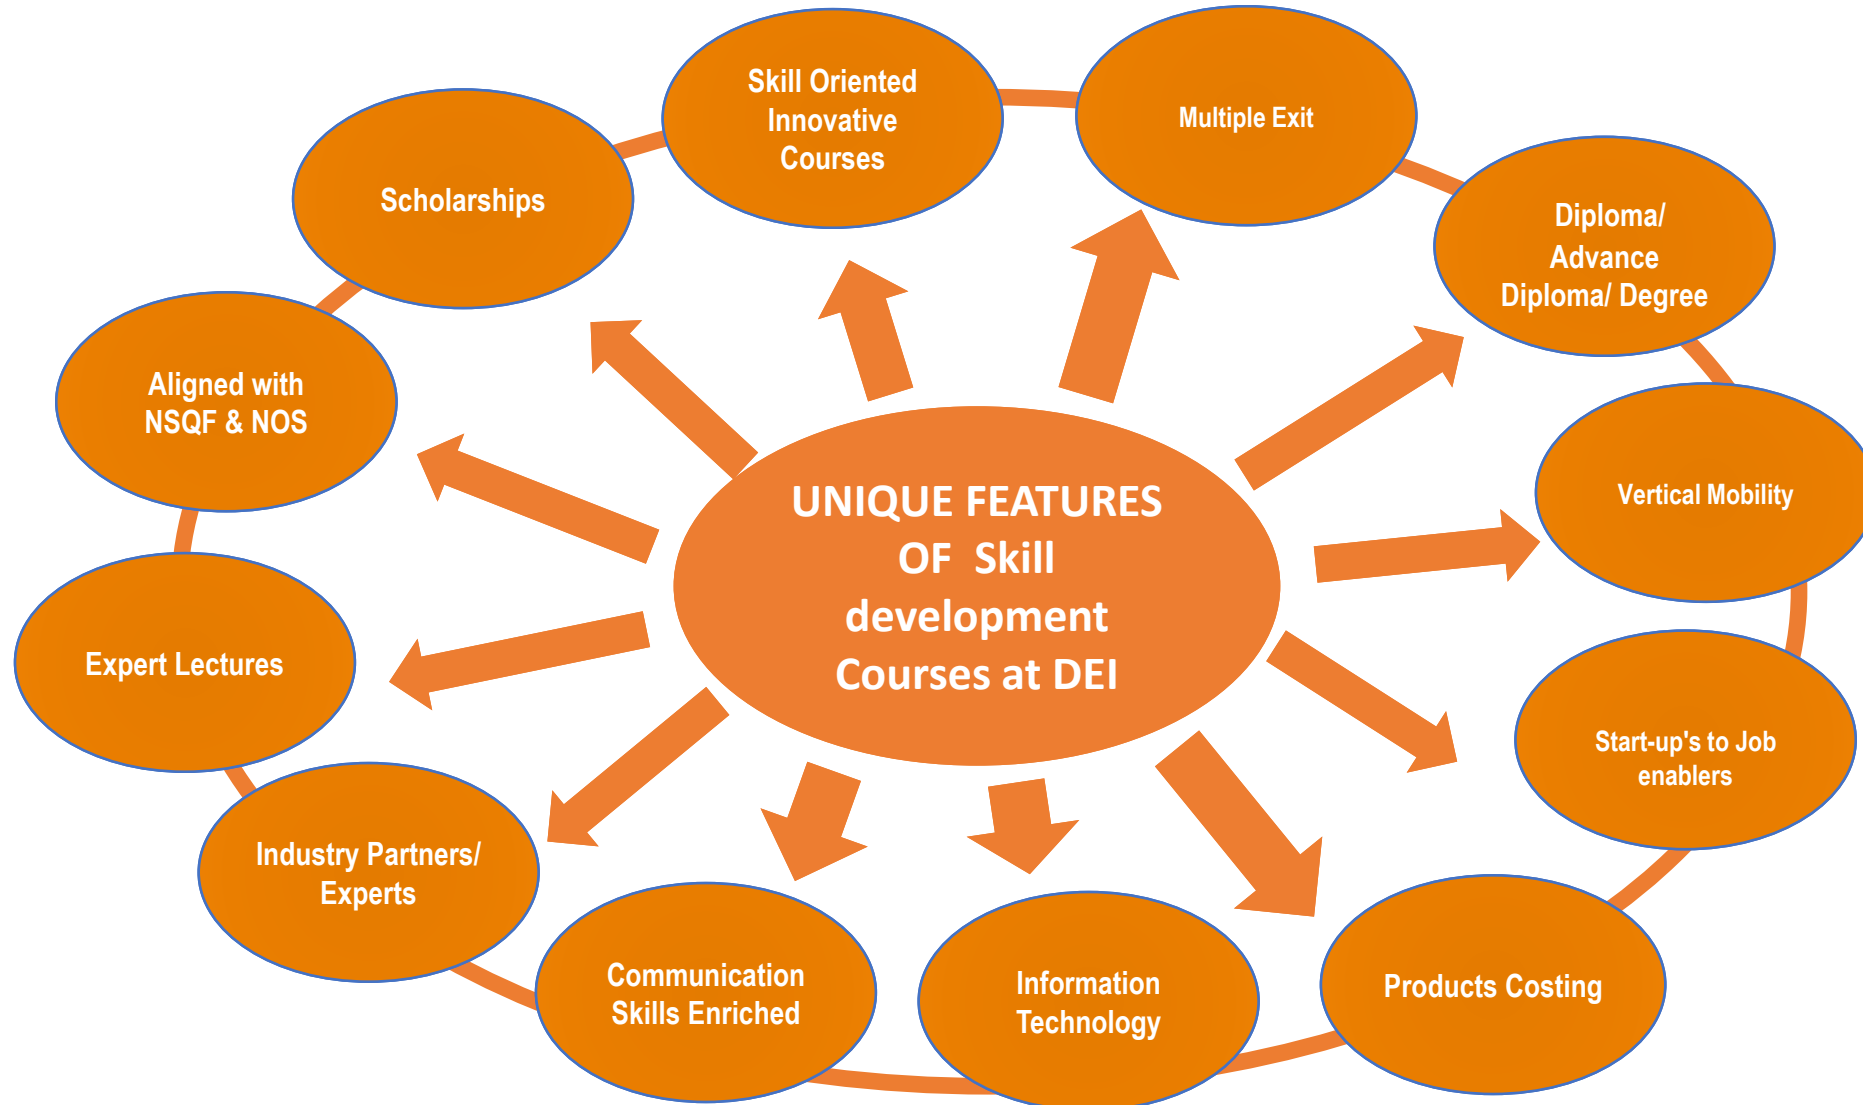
UNIQUE FEATURES OF Skill development Courses at DEI

Skill Oriented Innovative Courses

Multiple Exit

Diploma/ Advance Diploma/ Degree

Vertical Mobility

Start-up's to Job enablers

Products Costing

Information Technology

Communication Skills Enriched

Industry Partners/ Experts

Expert Lectures

Aligned with NSQF & NOS

Scholarships